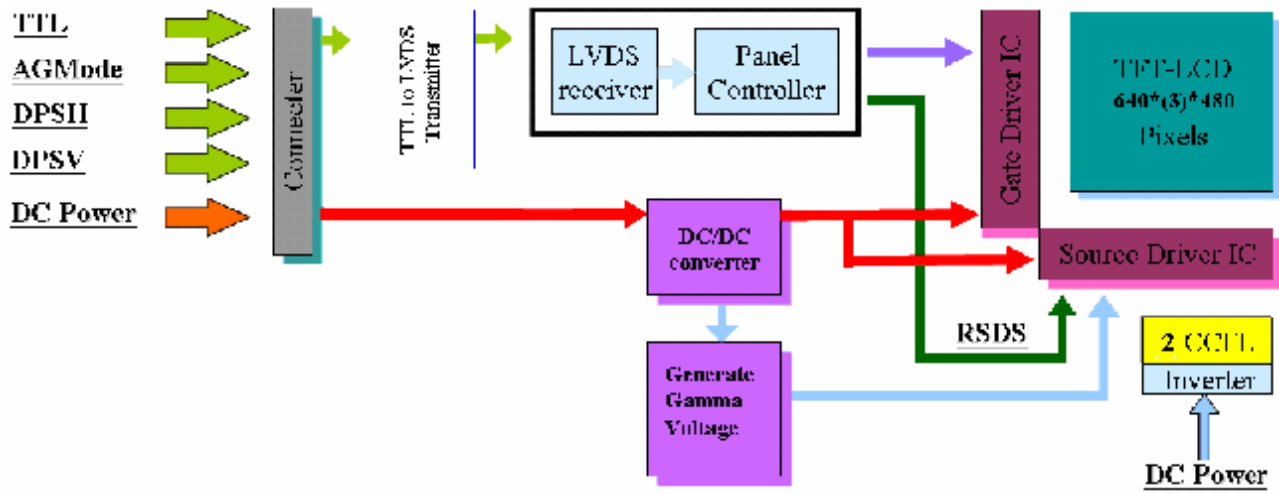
TTL
AGMode
DPSH
DPSV
DC Power

Connecter

TTL to LVDS Transmitter

LVDS receiver

Panel Controller

Gate Driver IC

TFT-LCD
640*(3)*480
Pixels

DC/DC converter

Source Driver IC

RSDS

Generate Gamma Voltage

2 CCFL
Inverter

DC Power